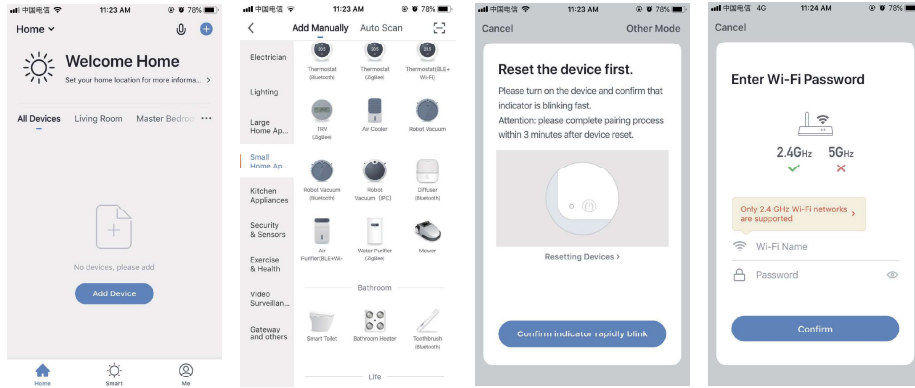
中国电信 11:23 AM 78%

Home

Welcome Home

Set your home location for more informa... >

All Devices Living Room Master Bedro ...

No devices, please add

Add Device

Home Smart Me

中国电信 11:23 AM 78%

Add Manually Auto Scan

Electrician

Lighting

Large Home Ap...

Small Home Ap...

Kitchen Appliances

Security & Sensors

Exercise & Health

Video Surveillan...

Gateway and others

Thermostat (Bluetooth)

Thermostat (Zigbee)

Thermostat(BLE+Wi-Fi)

TRV (Zigbee)

Air Cooler

Robot Vacuum

Robot Vacuum (Bluetooth)

Robot Vacuum (IPC)

Diffuser (Bluetooth)

Air Purifier(BLE+Wi-

Water Purifier (Zigbee)

Mower

Bathroom

Smart Toilet

Bathroom Heater

Toothbrush (Bluetooth)

Life

中国电信 11:23 AM 78%

Cancel Other Mode

Reset the device first.

Please turn on the device and confirm that indicator is blinking fast.

Attention: please complete pairing process within 3 minutes after device reset.

Resetting Devices >

Confirm indicator rapidly blink

中国电信 4G 11:24 AM 78%

Cancel

Enter Wi-Fi Password

2.4GHz 5GHz

Only 2.4 GHz Wi-Fi networks are supported

Wi-Fi Name

Password

Confirm